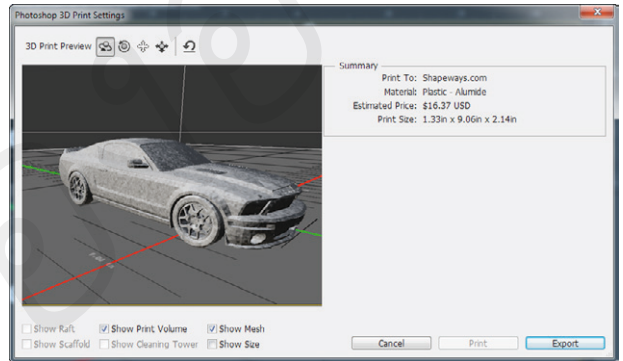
Photoshop 3D Print Settings

3D Print Preview

Summary
Print To: Shapeways.com
Material: Plastic - Alumide
Estimated Price: $16.37 USD
Print Size: 1.33in x 9.06in x 2.14in

Show Raft
Show Print Volume
Show Mesh
Show Scaffold
Show Cleaning Tower
Show Size

Cancel
Print
Export